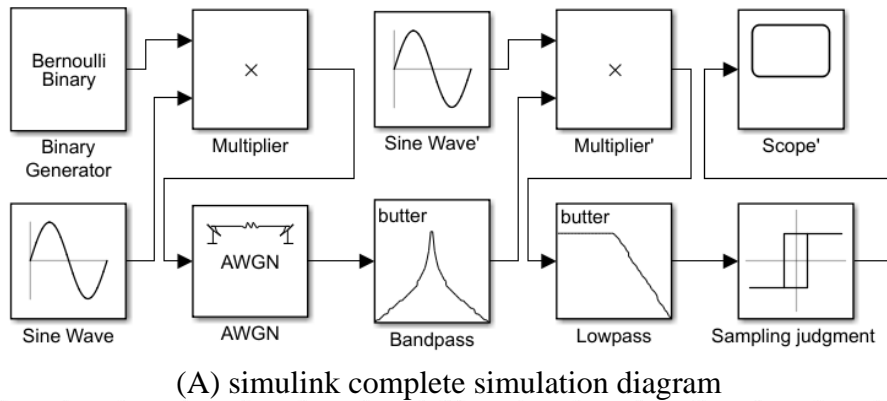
Bernoulli Binary

Binary Generator

×

Multiplier

Sine Wave'

×

Multiplier'

Scope'

Sine Wave

AWGN

AWGN

butter

Bandpass

butter

Lowpass

Sampling judgment

(A) simulink complete simulation diagram